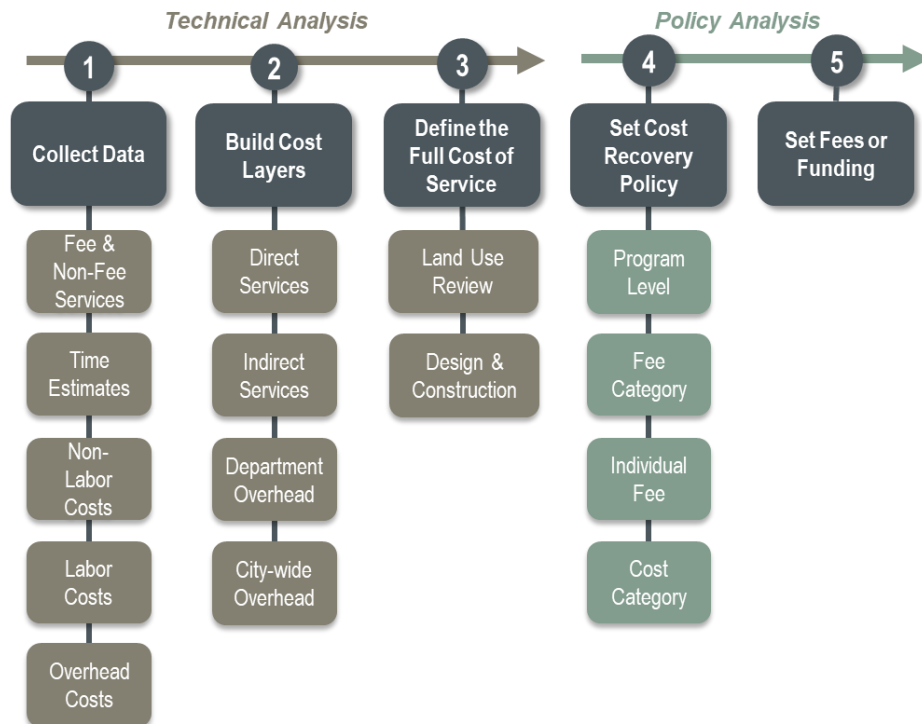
Technical Analysis

Policy Analysis

1

Collect Data

Fee & Non-Fee Services

Time Estimates

Non-Labor Costs

Labor Costs

Overhead Costs

2

Build Cost Layers

Direct Services

Indirect Services

Department Overhead

City-wide Overhead

3

Define the Full Cost of Service

Land Use Review

Design & Construction

4

Set Cost Recovery Policy

Program Level

Fee Category

Individual Fee

Cost Category

5

Set Fees or Funding